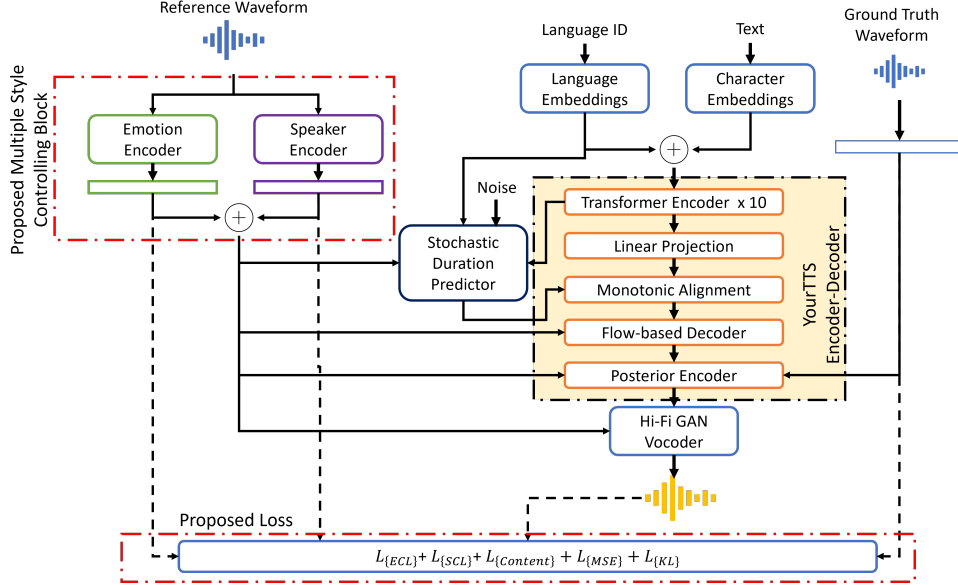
Reference Waveform

Proposed Multiple Style Controlling Block

Emotion Encoder

Speaker Encoder

Language ID

Text

Ground Truth Waveform

Language Embeddings

Character Embeddings

Noise

Transformer Encoder x 10

Stochastic Duration Predictor

Linear Projection

Monotonic Alignment

Flow-based Decoder

Posterior Encoder

YourTTS Encoder-Decoder

Hi-Fi GAN Vocoder

Proposed Loss

$L_{\{ECL\}} + L_{\{SCL\}} + L_{\{Content\}} + L_{\{MSE\}} + L_{\{KL\}}$